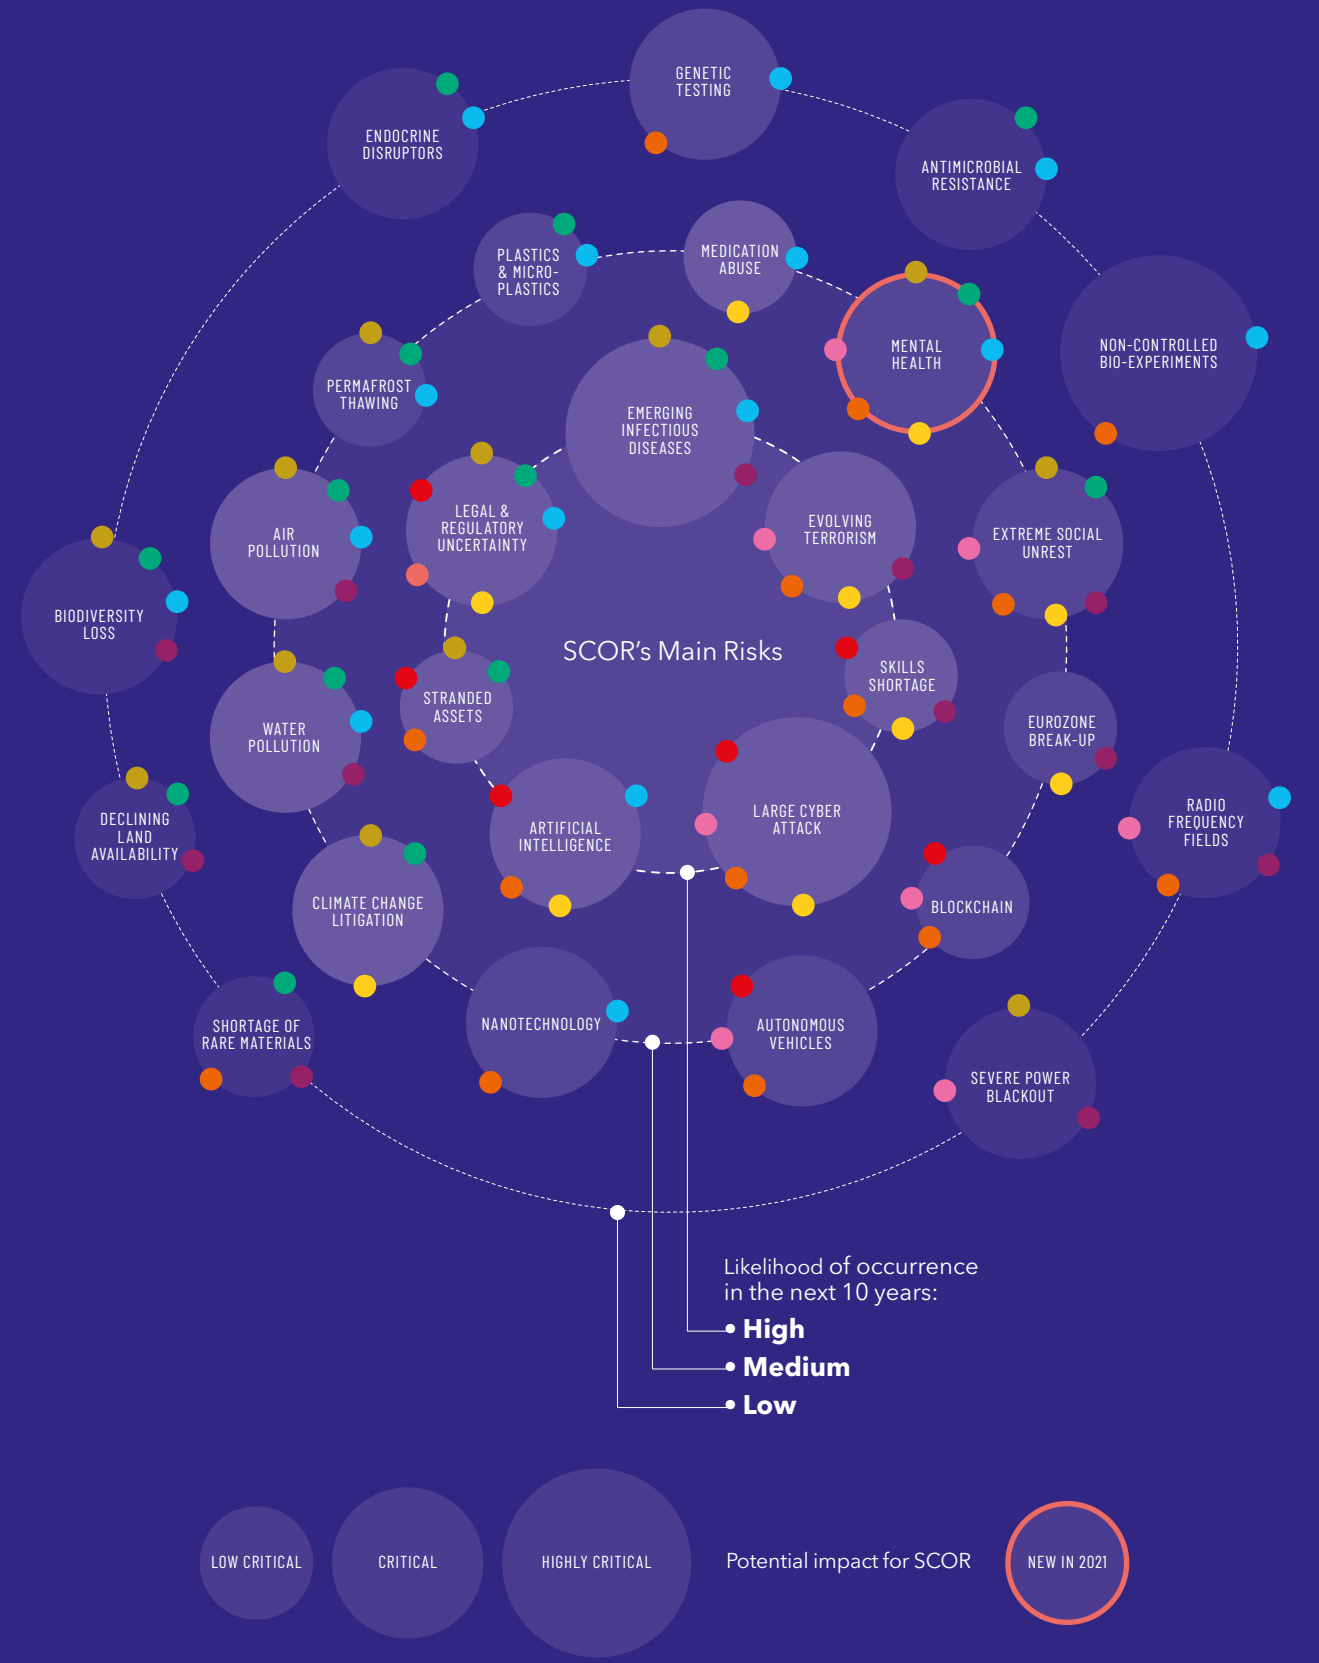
GENETIC TESTING

ENDOCRINE DISRUPTORS

ANTIMICROBIAL RESISTANCE

PLASTICS & MICRO-PLASTICS

MEDICATION ABUSE

MENTAL HEALTH

NON-CONTROLLED BIO-EXPERIMENTS

PERMAFROST THAWING

EMERGING INFECTIOUS DISEASES

AIR POLLUTION

LEGAL & REGULATORY UNCERTAINTY

EVOLVING TERRORISM

EXTREME SOCIAL UNREST

BIODIVERSITY LOSS

SCOR's Main Risks

STRANDED ASSETS

SKILLS SHORTAGE

WATER POLLUTION

EUROZONE BREAK-UP

DECLINING LAND AVAILABILITY

ARTIFICIAL INTELLIGENCE

LARGE CYBER ATTACK

RADIO FREQUENCY FIELDS

CLIMATE CHANGE LITIGATION

BLOCKCHAIN

SHORTAGE OF RARE MATERIALS

NANOTECHNOLOGY

AUTONOMOUS VEHICLES

SEVERE POWER BLACKOUT

Likelihood of occurrence in the next 10 years:

High

Medium

Low

LOW CRITICAL

CRITICAL

HIGHLY CRITICAL

Potential impact for SCOR

NEW IN 2021